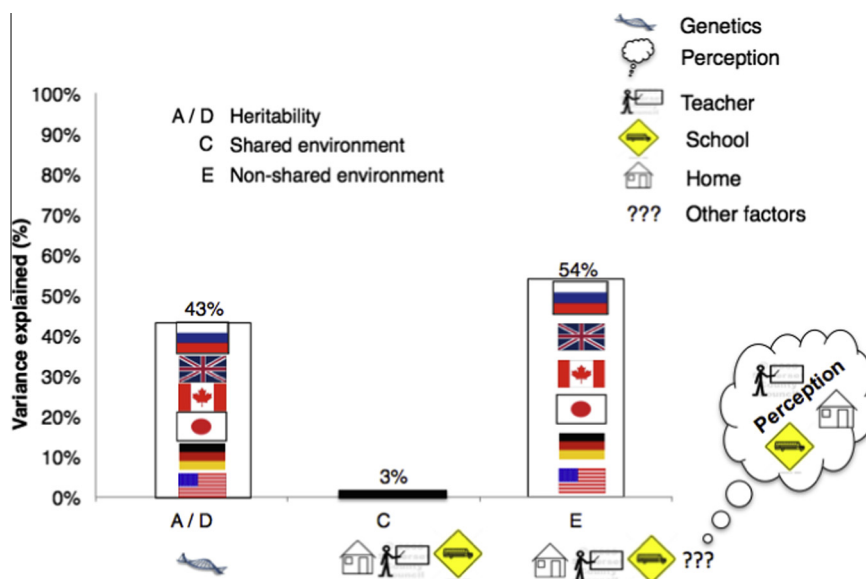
Genetics
Perception
Teacher
School
Home
??? Other factors

A / D Heritability
C Shared environment
E Non-shared environment

Variance explained (%)

100%
90%
80%
70%
60%
50%
40%
30%
20%
10%
0%

43%
3%
54%

A / D
C
E

Perception

???